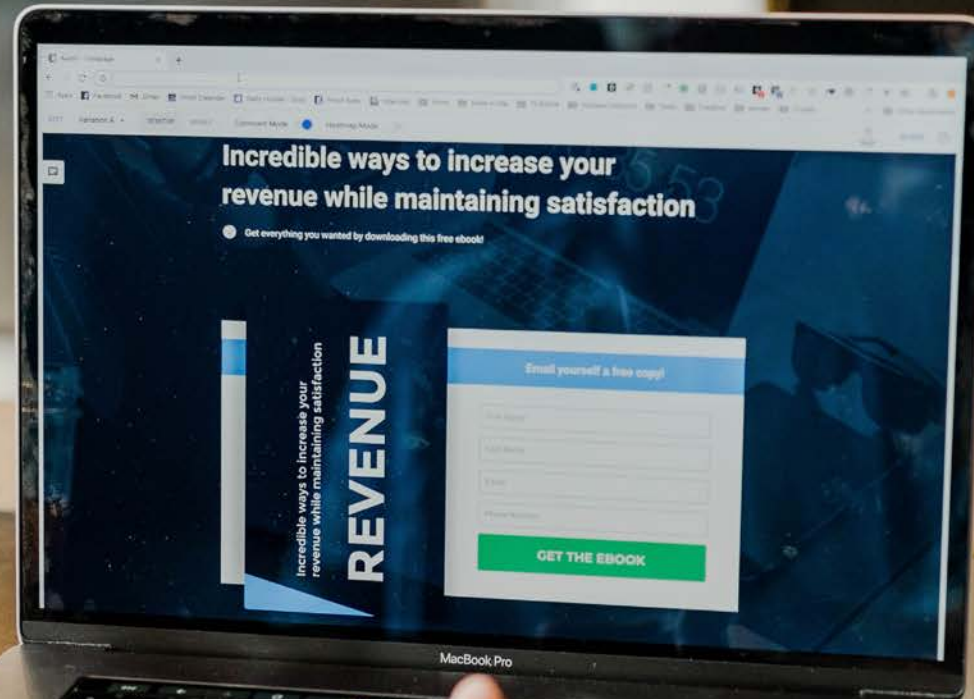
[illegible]

Facebook

Gmail

Comment Mode

Heatmap Mode

Incredible ways to increase your revenue while maintaining satisfaction

Get everything you wanted by downloading this free ebook!

Incredible ways to increase your revenue while maintaining satisfaction

REVENUE

Email yourself a free copy!

First Name

Last Name

Email

Phone Number

GET THE EBOOK

MacBook Pro